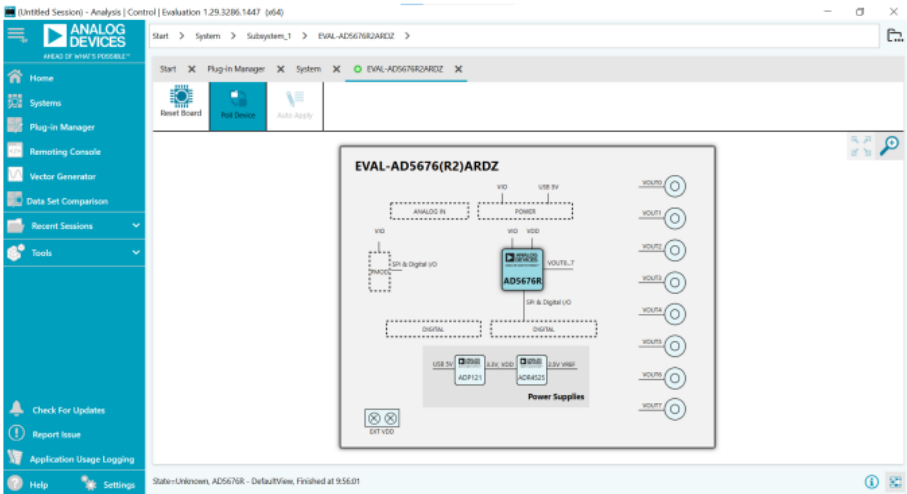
(Untitled Session) - Analysis | Control | Evaluation 1.29.3286.1447 (x64)

ANALOG DEVICES
AHEAD OF WHAT'S POSSIBLE™

Start > System > Subsystem_1 > EVAL-AD5676R2ARDZ >

Home
Systems
Plug-in Manager
Remoting Console
Vector Generator
Data Set Comparison
Recent Sessions
Tools

Start ✕ Plug-in Manager ✕ System ✕ EVAL-AD5676R2ARDZ ✕

Reset Board
Poll Device
Auto Apply

EVAL-AD5676(R2)ARDZ

VIO
USB 5V
ANALOG IN
POWER
VIO
VIO VDD
SPI & Digital I/O
PMOD
ANALOG DEVICES
AD5676R
VOUT0...7
SPI & Digital I/O
DIGITAL
DIGITAL
USB 5V
3.3V_VDD
2.5V VREF
ADP121
ADR4525
Power Supplies
EXT VDD

VOUT0
VOUT1
VOUT2
VOUT3
VOUT4
VOUT5
VOUT6
VOUT7

Check For Updates
Report Issue
Application Usage Logging
Help
Settings

State=Unknown, AD5676R - DefaultView, Finished at 9:56:01